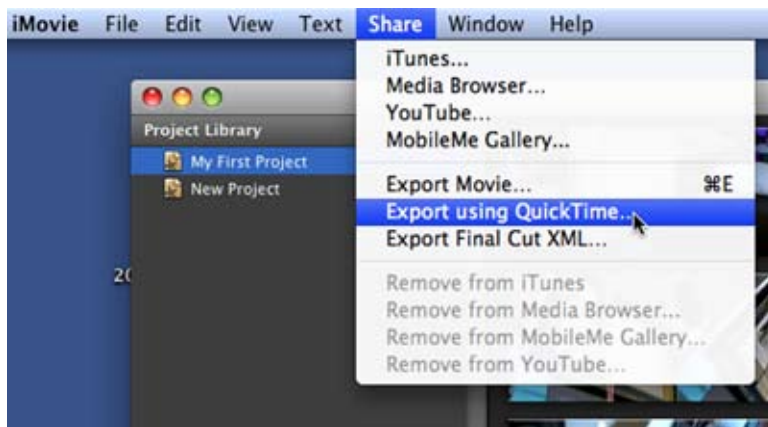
iMovie File Edit View Text Share Window Help

iTunes...
Media Browser...
YouTube...
MobileMe Gallery...

Export Movie... ⌘E
Export using QuickTime...
Export Final Cut XML...

Remove from iTunes
Remove from Media Browser...
Remove from MobileMe Gallery...
Remove from YouTube...

Project Library
My First Project
New Project

2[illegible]